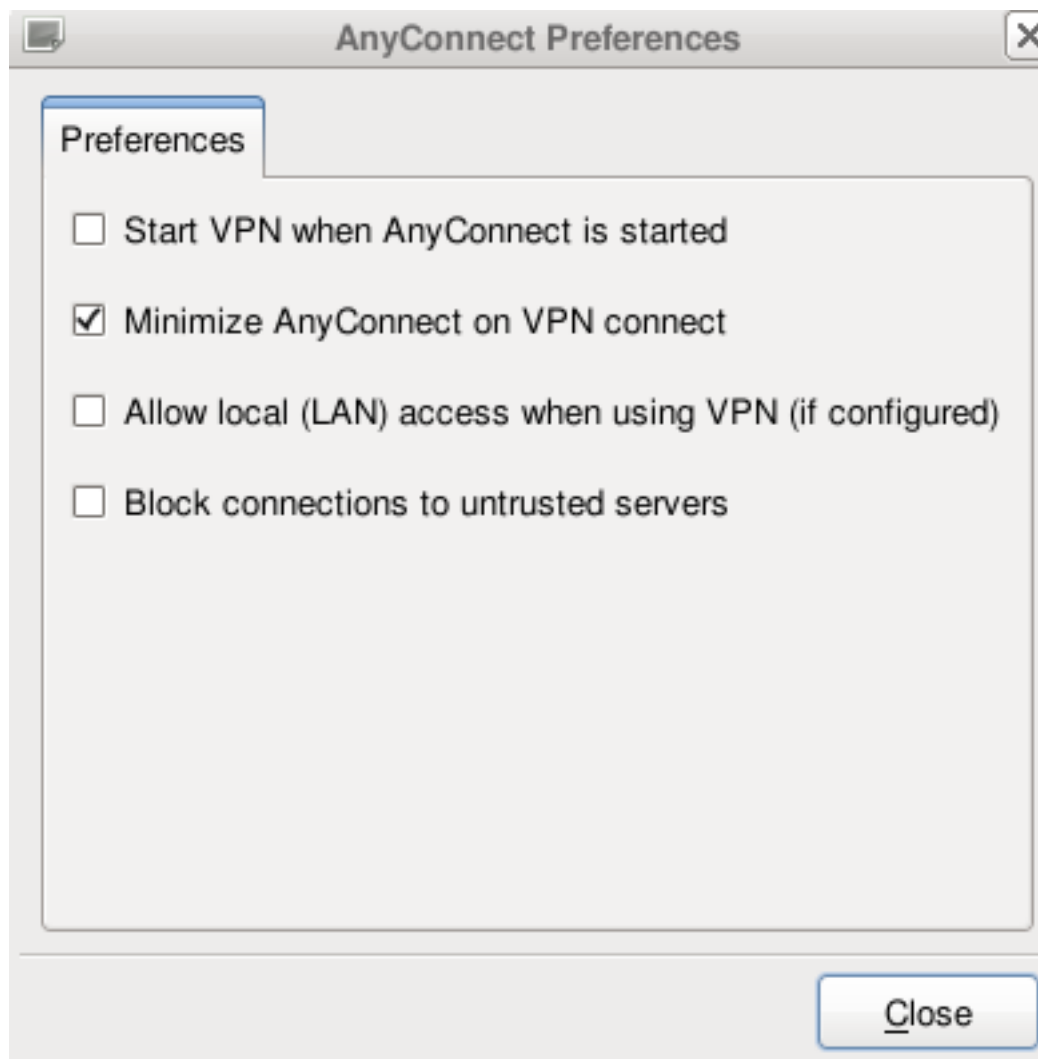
AnyConnect Preferences

Preferences

Start VPN when AnyConnect is started

Minimize AnyConnect on VPN connect

Allow local (LAN) access when using VPN (if configured)

Block connections to untrusted servers

Close